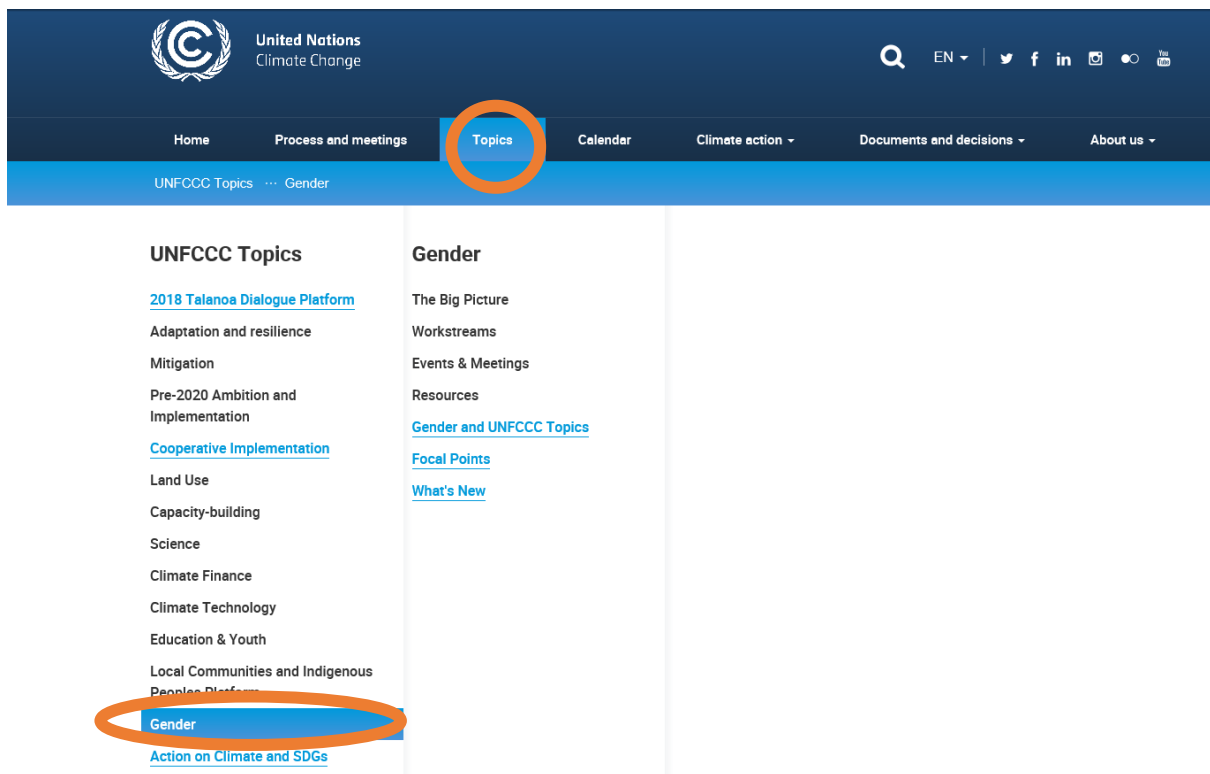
United Nations
Climate Change

EN

Home Process and meetings Topics Calendar Climate action Documents and decisions About us

UNFCCC Topics ··· Gender

UNFCCC Topics

2018 Talanoa Dialogue Platform
Adaptation and resilience
Mitigation
Pre-2020 Ambition and Implementation
Cooperative Implementation
Land Use
Capacity-building
Science
Climate Finance
Climate Technology
Education & Youth
Local Communities and Indigenous Peoples Platform
Gender
Action on Climate and SDGs

Gender

The Big Picture
Workstreams
Events & Meetings
Resources
Gender and UNFCCC Topics
Focal Points
What's New